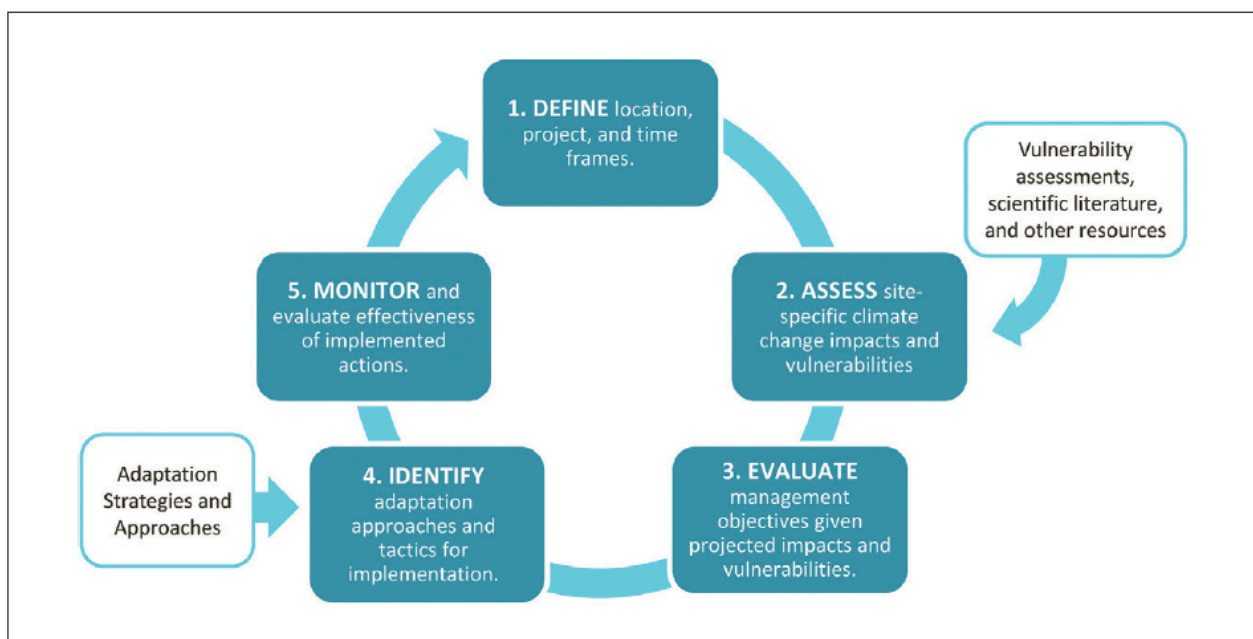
1. DEFINE location, project, and time frames.

Vulnerability assessments, scientific literature, and other resources

2. ASSESS site-specific climate change impacts and vulnerabilities

3. EVALUATE management objectives given projected impacts and vulnerabilities.

4. IDENTIFY adaptation approaches and tactics for implementation.

Adaptation Strategies and Approaches

5. MONITOR and evaluate effectiveness of implemented actions.